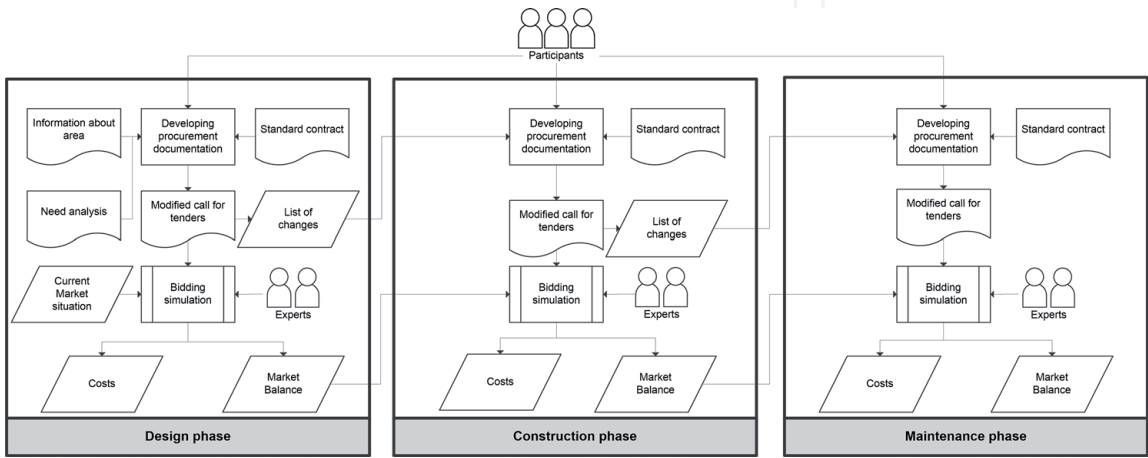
Participants

Information about area

Developing procurement documentation

Standard contract

Need analysis

Modified call for tenders

List of changes

Current Market situation

Bidding simulation

Experts

Costs

Market Balance

Design phase

Developing procurement documentation

Standard contract

Modified call for tenders

List of changes

Bidding simulation

Experts

Costs

Market Balance

Construction phase

Developing procurement documentation

Standard contract

Modified call for tenders

Bidding simulation

Experts

Costs

Market Balance

Maintenance phase